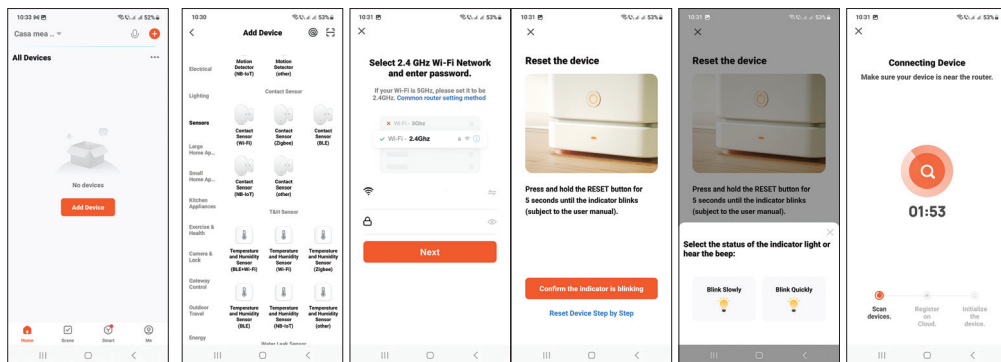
10:33
52%
Casa mea ..
All Devices
...
No devices
Add Device
Home
Scene
Smart
Me

10:30
53%
Add Device
Electrical
Lighting
Sensors
Large Home Ap...
Small Home Ap...
Kitchen Appliances
Exercise & Health
Camera & Lock
Gateway Control
Outdoor Travel
Energy
Motion Detector (NB-IoT)
Motion Detector (other)
Contact Sensor
Contact Sensor (Wi-Fi)
Contact Sensor (Zigbee)
Contact Sensor (BLE)
Contact Sensor (NB-IoT)
Contact Sensor (other)
T&H Sensor
Temperature and Humidity Sensor (BLE+Wi-Fi)
Temperature and Humidity Sensor (Wi-Fi)
Temperature and Humidity Sensor (Zigbee)
Temperature and Humidity Sensor (BLE)
Temperature and Humidity Sensor (NB-IoT)
Temperature and Humidity Sensor (other)
Water Leak Sensor

10:31
53%
Select 2.4 GHz Wi-Fi Network and enter password.
If your Wi-Fi is 5GHz, please set it to be 2.4GHz. Common router setting method
Wi-Fi - 5Ghz
Wi-Fi - 2.4Ghz
Next

10:31
53%
Reset the device
Press and hold the RESET button for 5 seconds until the indicator blinks (subject to the user manual).
Confirm the indicator is blinking
Reset Device Step by Step

10:31
53%
Reset the device
Press and hold the RESET button for 5 seconds until the indicator blinks (subject to the user manual).
Select the status of the indicator light or hear the beep:
Blink Slowly
Blink Quickly

10:31
53%
Connecting Device
Make sure your device is near the router.
01:53
Scan devices.
Register on Cloud.
Initialize the device.